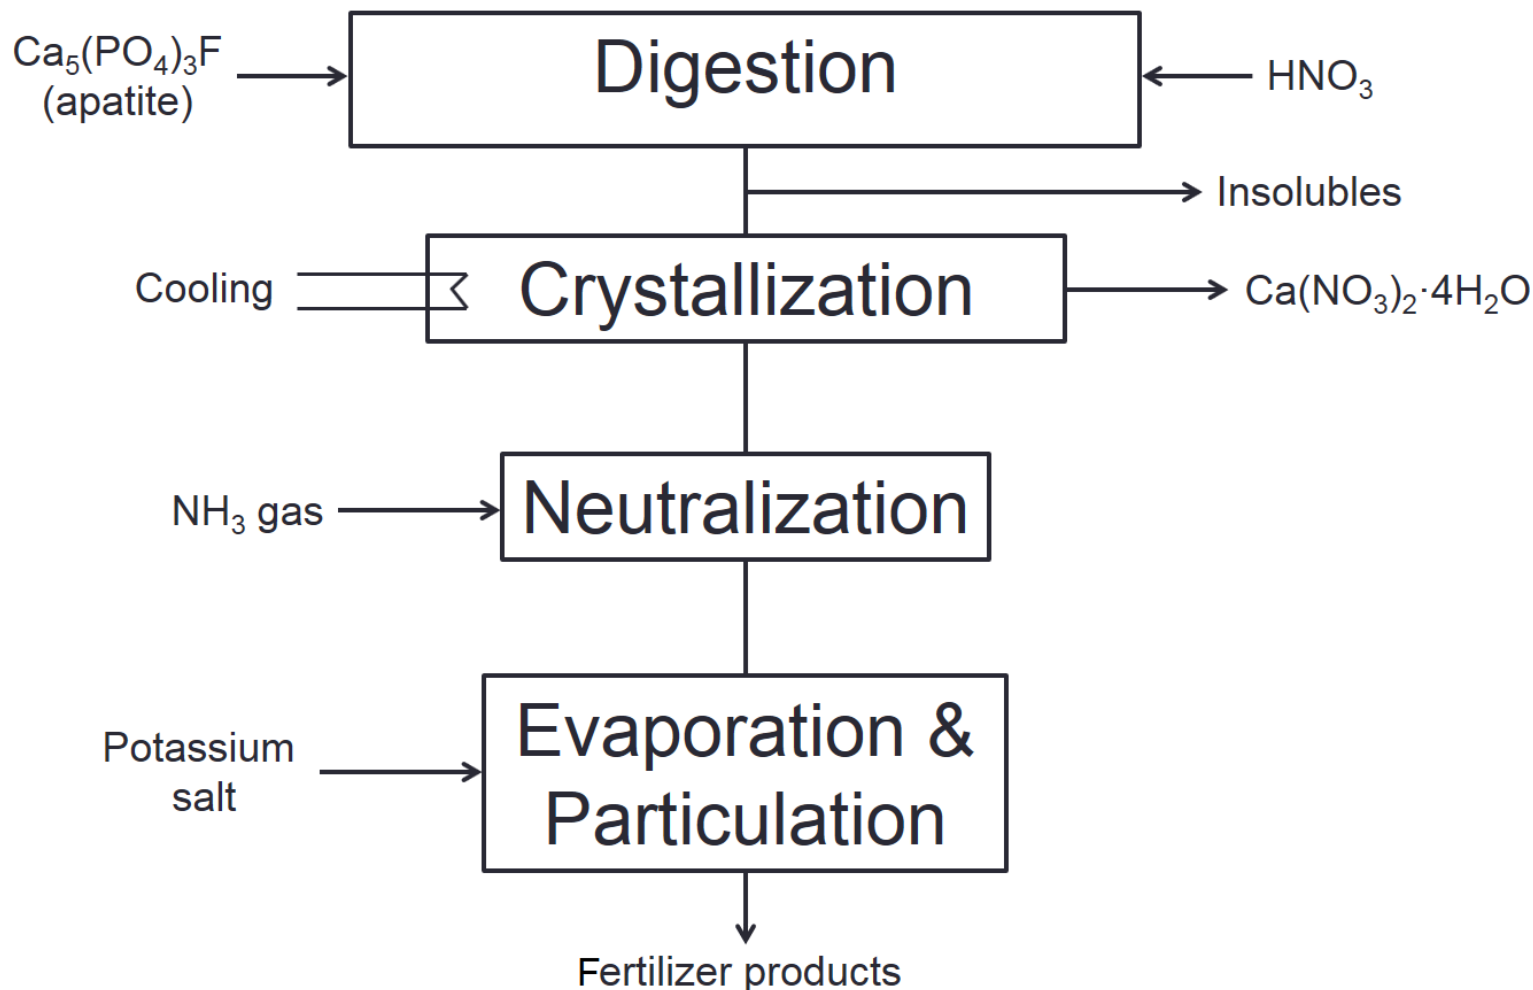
$Ca_5(PO_4)_3F$ (apatite)

Digestion

$HNO_3$

Insolubles

Cooling

Crystallization

$Ca(NO_3)_2 \cdot 4H_2O$

$NH_3$ gas

Neutralization

Potassium salt

Evaporation & Particulation

Fertilizer products